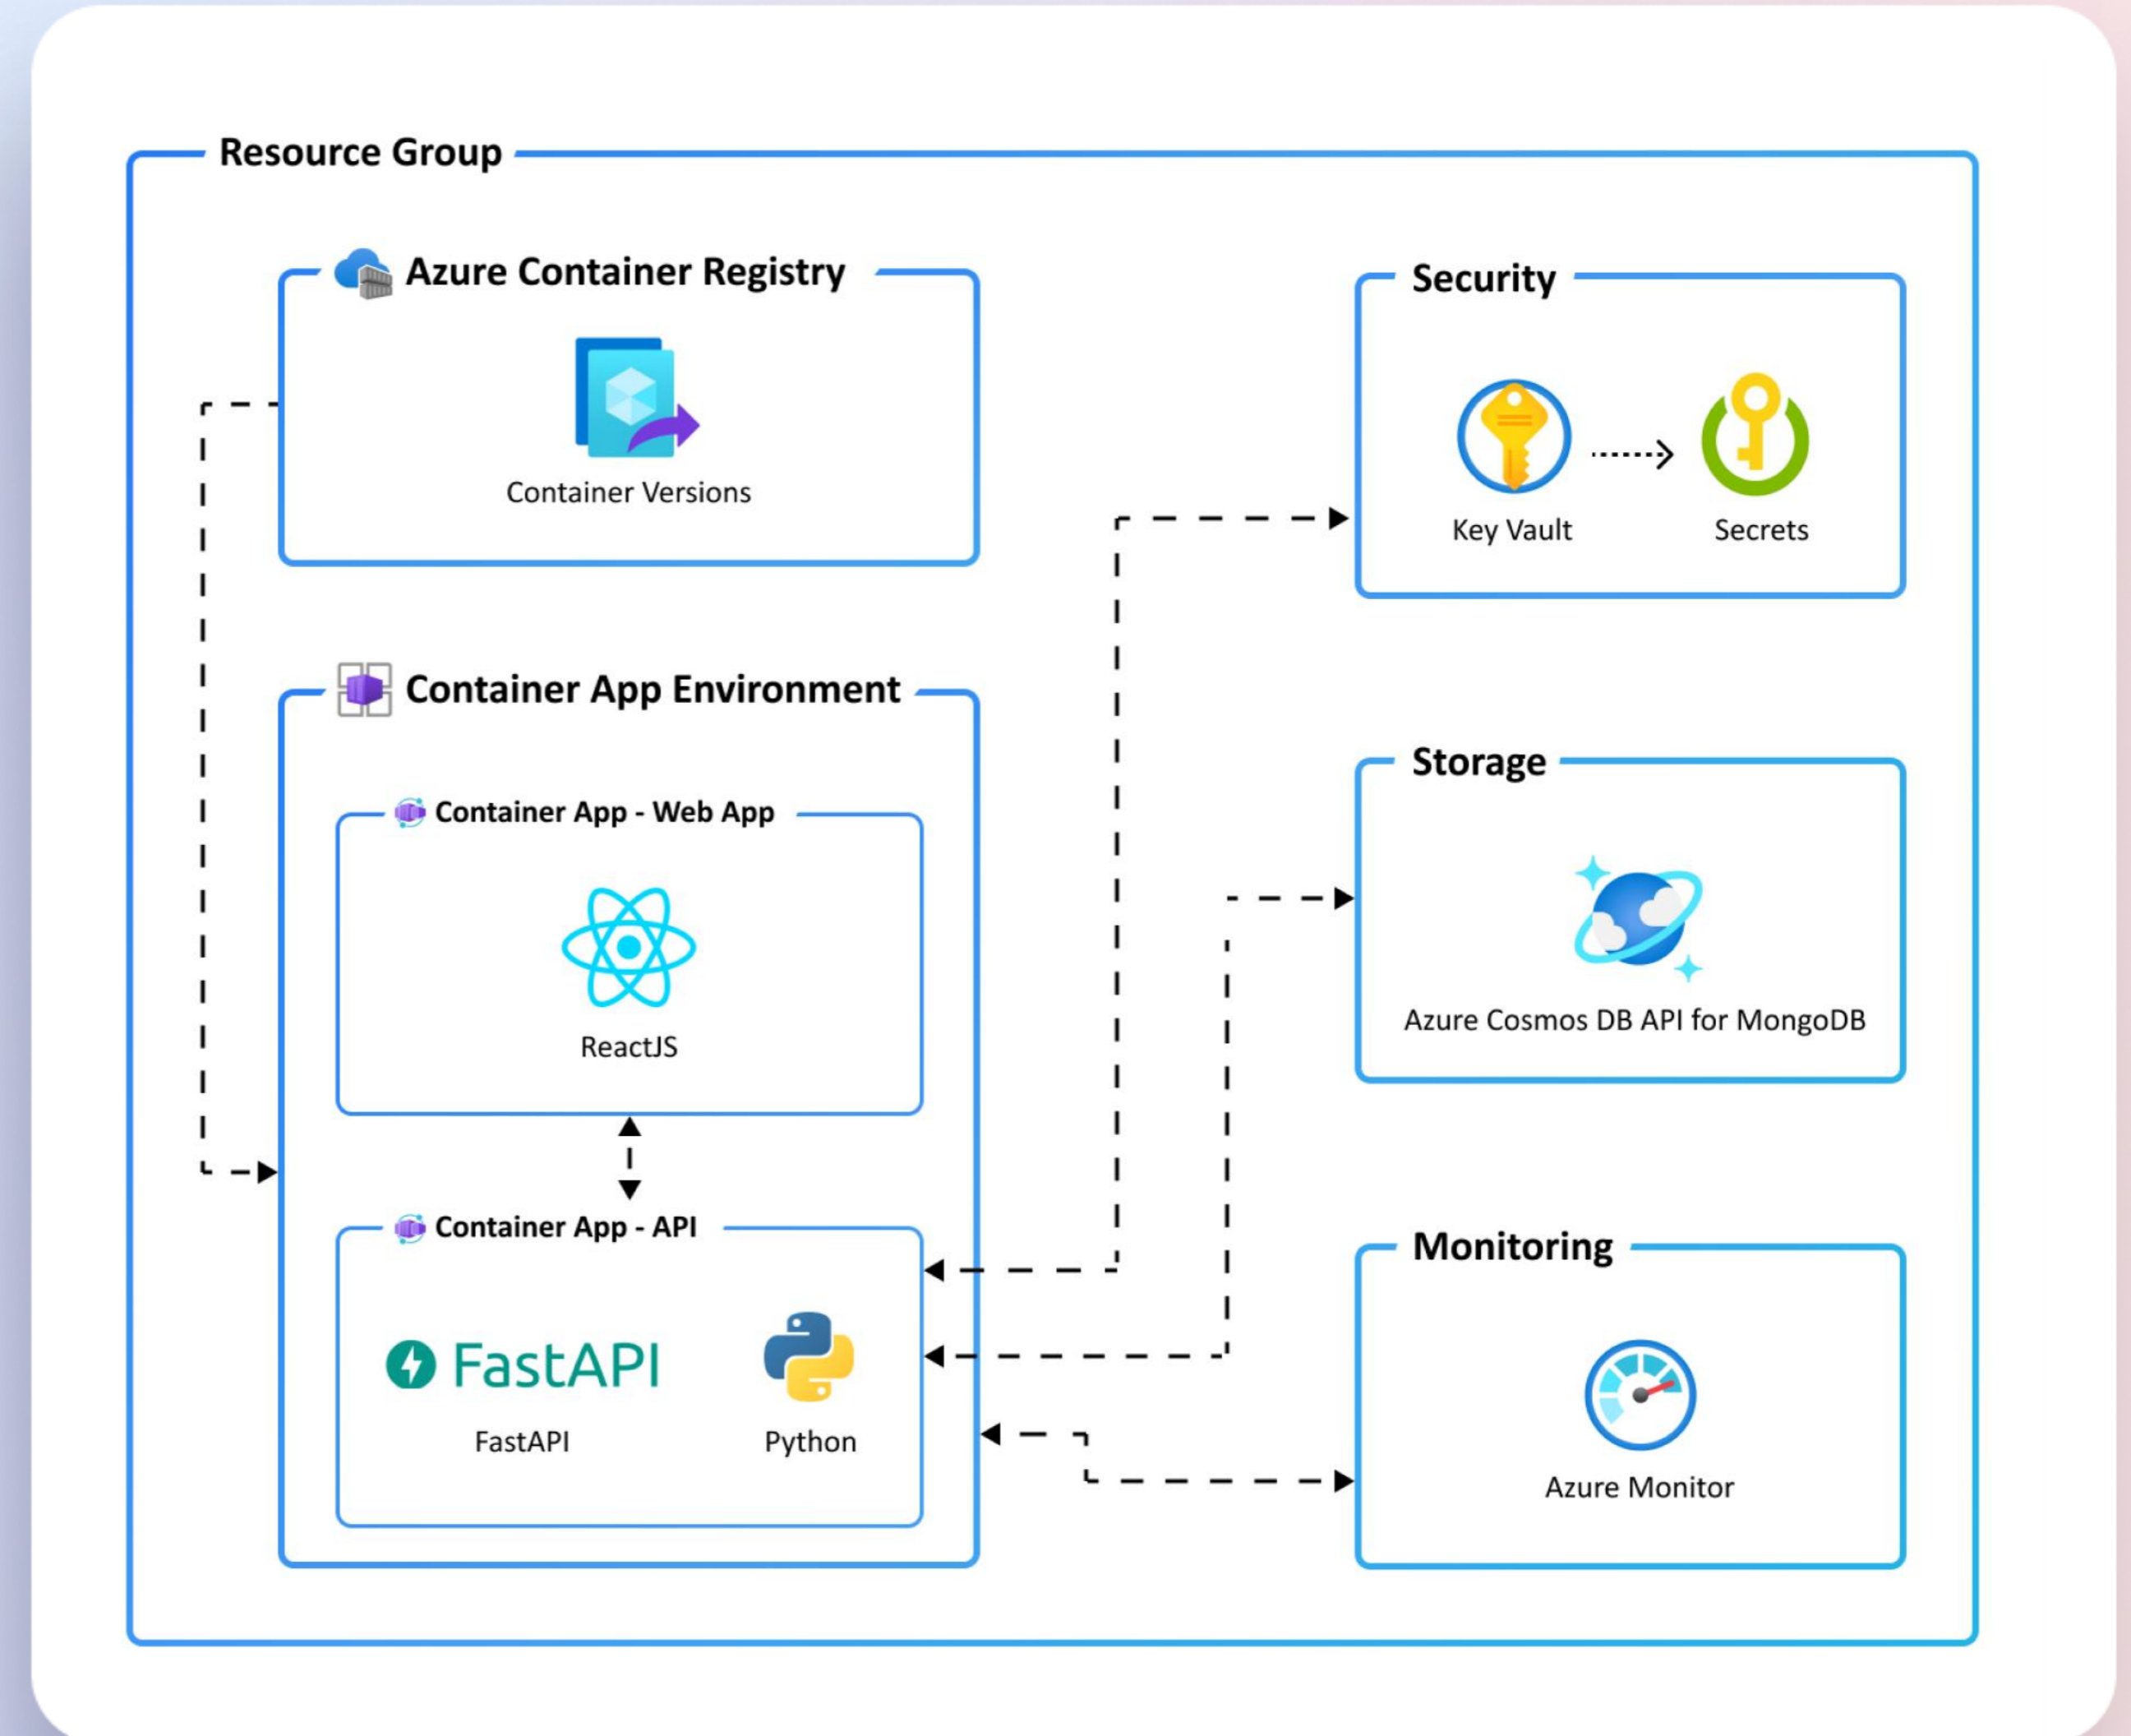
Resource Group

Azure Container Registry

Container Versions

Security

Key Vault

Secrets

Container App Environment

Container App - Web App

ReactJS

Storage

Azure Cosmos DB API for MongoDB

Container App - API

FastAPI

FastAPI

Python

Monitoring

Azure Monitor